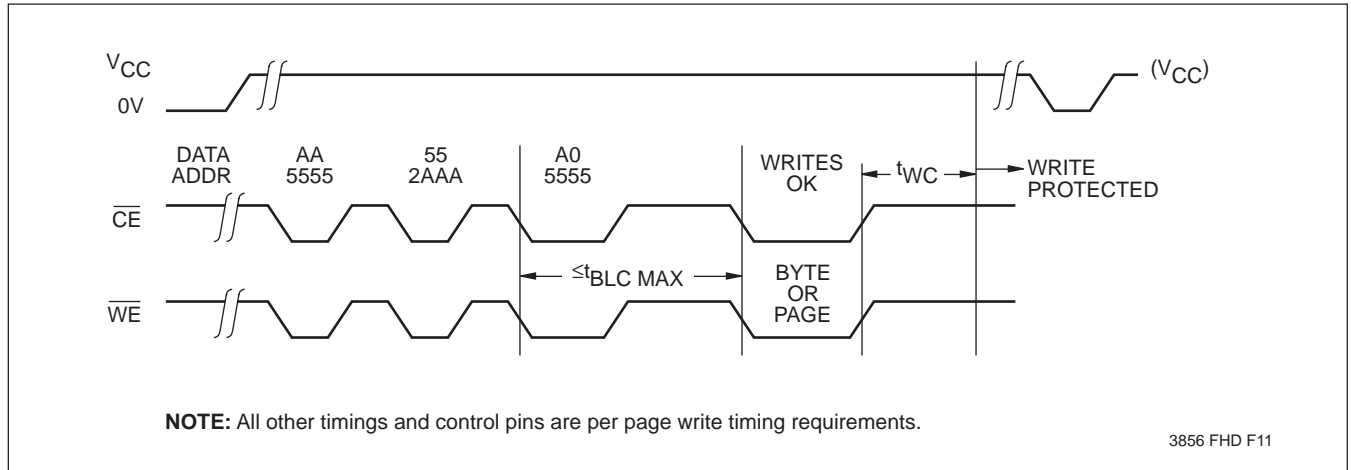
$V_{CC}$

0V

$(V_{CC})$

DATA ADDR

AA 5555

55 2AAA

A0 5555

WRITES OK

$t_{WC}$

WRITE PROTECTED

$\overline{CE}$

$\leq t_{BLC\ MAX}$

BYTE OR PAGE

$\overline{WE}$

**NOTE:** All other timings and control pins are per page write timing requirements.

3856 FHD F11